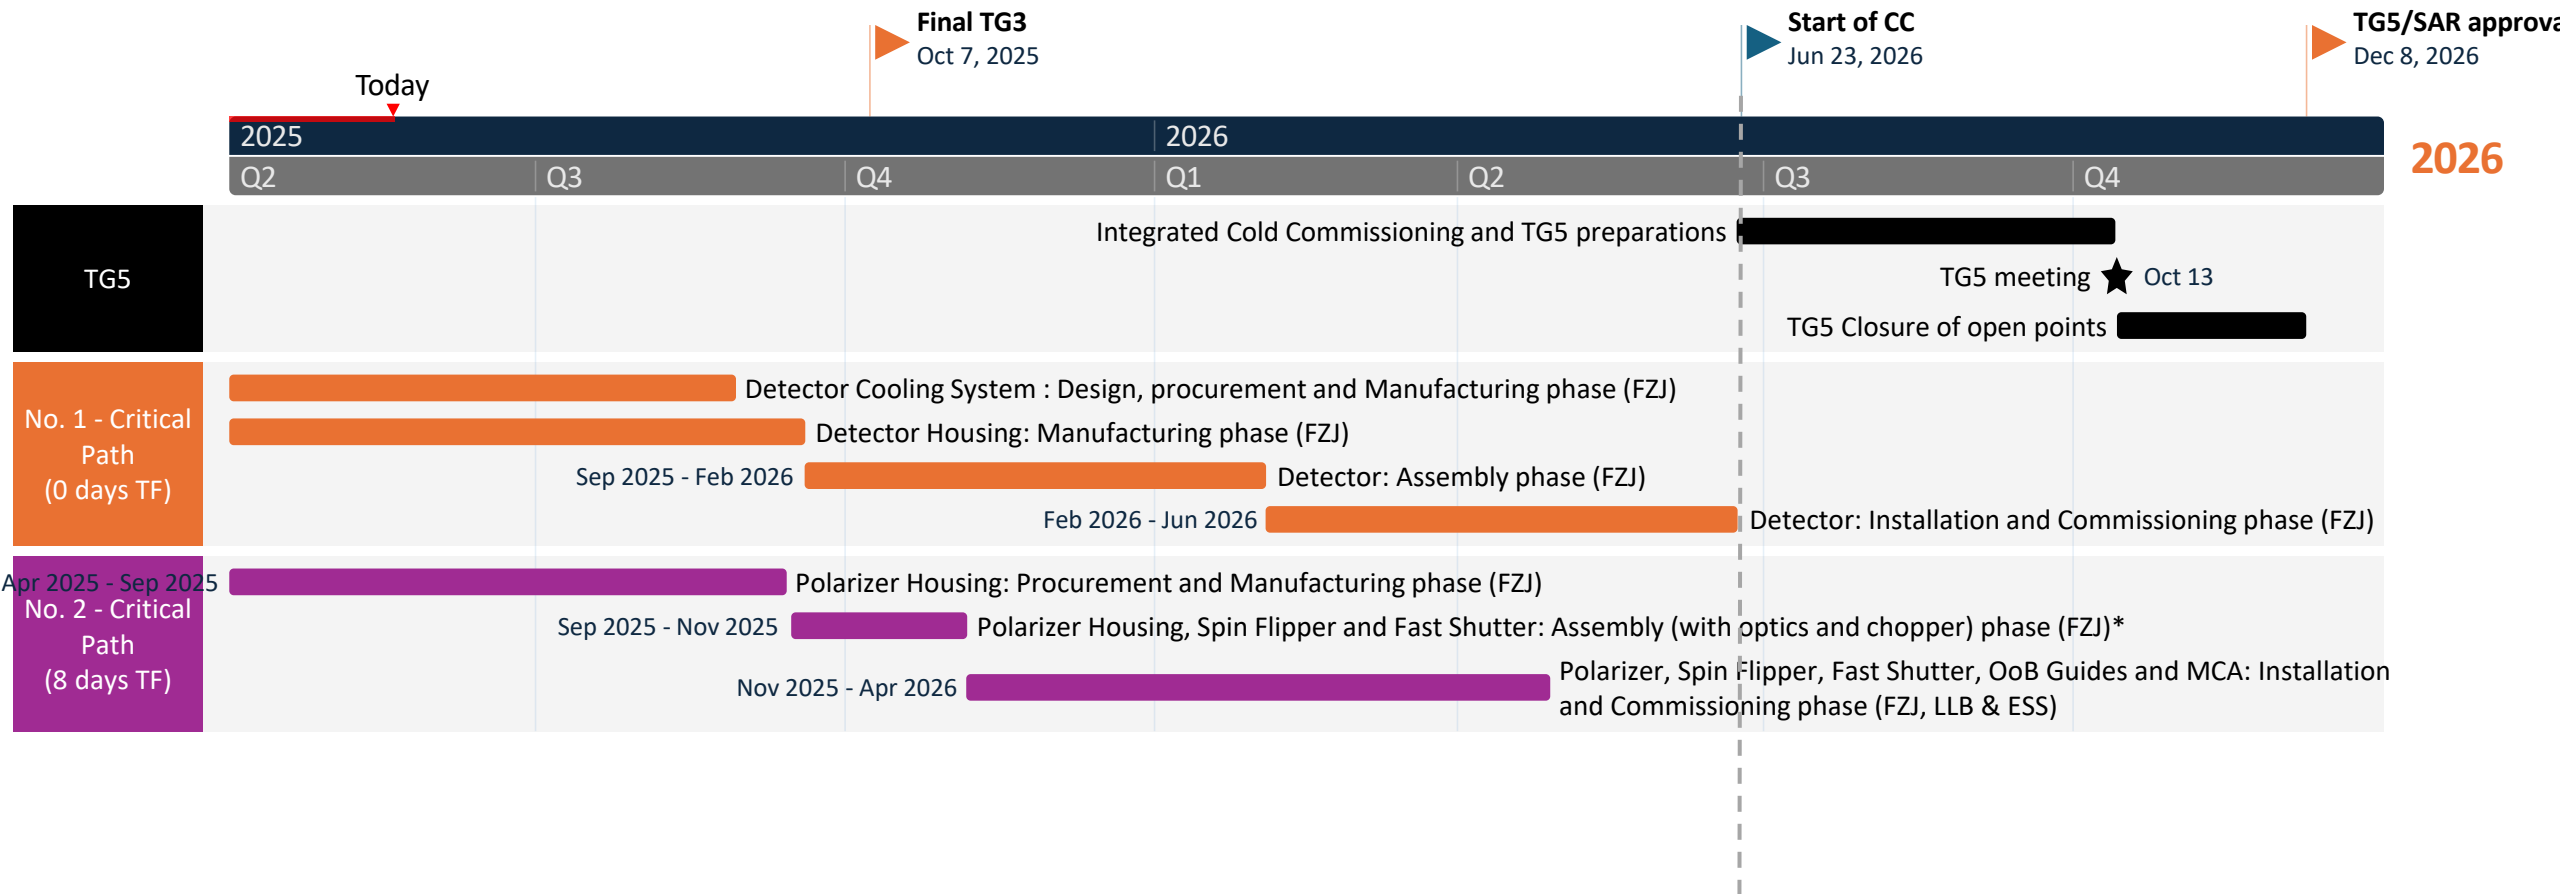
Final TG3
Oct 7, 2025

Start of CC
Jun 23, 2026

TG5/SAR approva
Dec 8, 2026

Today

2025 2026

2026

Q2 Q3 Q4 Q1 Q2 Q3 Q4

TG5

Integrated Cold Commissioning and TG5 preparations

TG5 meeting Oct 13

TG5 Closure of open points

No. 1 - Critical Path (0 days TF)

Detector Cooling System : Design, procurement and Manufacturing phase (FZJ)

Detector Housing: Manufacturing phase (FZJ)

Sep 2025 - Feb 2026 Detector: Assembly phase (FZJ)

Feb 2026 - Jun 2026 Detector: Installation and Commissioning phase (FZJ)

Apr 2025 - Sep 2025
No. 2 - Critical Path (8 days TF)

Polarizer Housing: Procurement and Manufacturing phase (FZJ)

Sep 2025 - Nov 2025 Polarizer Housing, Spin Flipper and Fast Shutter: Assembly (with optics and chopper) phase (FZJ)*

Nov 2025 - Apr 2026 Polarizer, Spin Flipper, Fast Shutter, OoB Guides and MCA: Installation and Commissioning phase (FZJ, LLB & ESS)